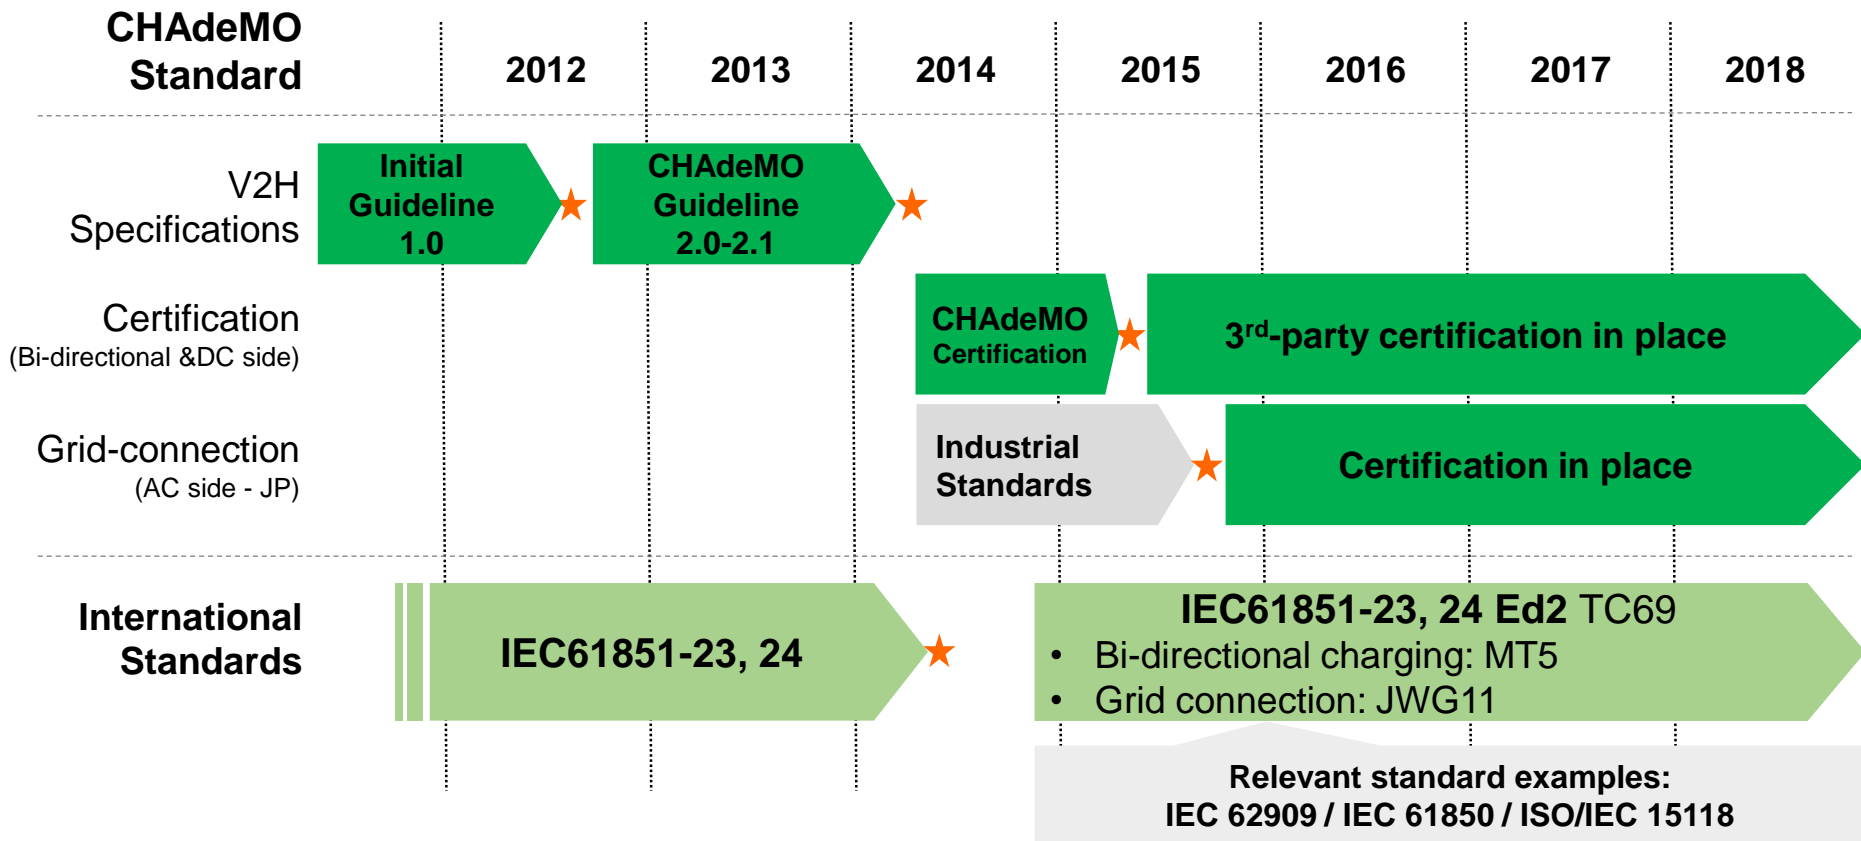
CHAdeMO Standard

2012 2013 2014 2015 2016 2017 2018

V2H Specifications

Initial Guideline 1.0

CHAdeMO Guideline 2.0-2.1

Certification (Bi-directional &DC side)

CHAdeMO Certification

3$^{rd}$-party certification in place

Grid-connection (AC side - JP)

Industrial Standards

Certification in place

International Standards

IEC61851-23, 24

IEC61851-23, 24 Ed2 TC69
• Bi-directional charging: MT5
• Grid connection: JWG11

Relevant standard examples:
IEC 62909 / IEC 61850 / ISO/IEC 15118